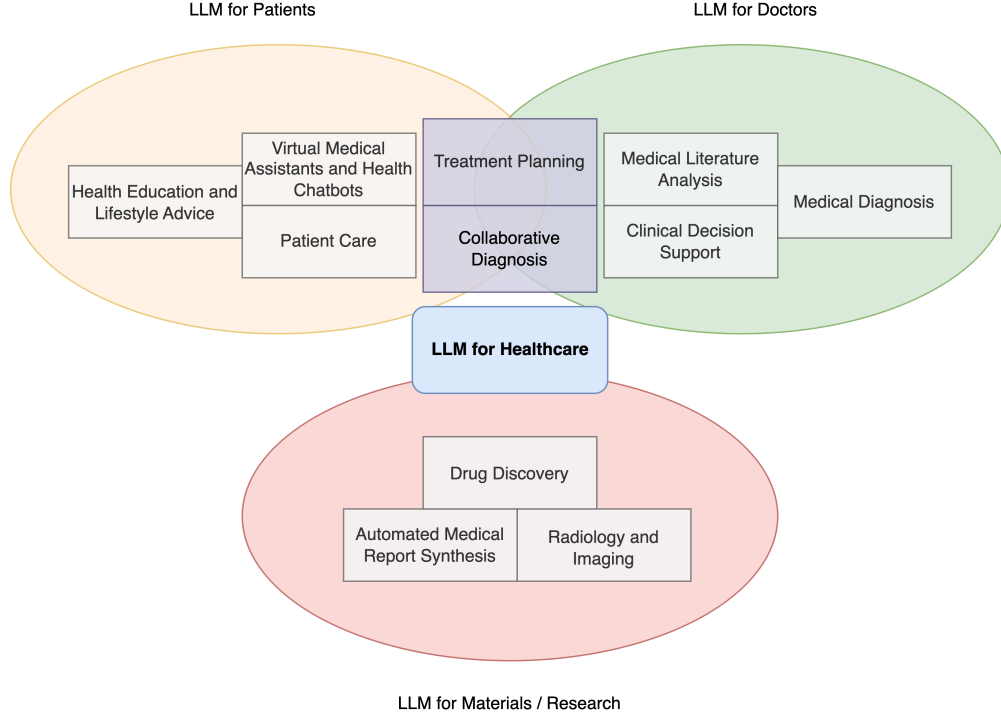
LLM for Patients

LLM for Doctors

Health Education and Lifestyle Advice

Virtual Medical Assistants and Health Chatbots

Patient Care

Treatment Planning

Collaborative Diagnosis

Medical Literature Analysis

Clinical Decision Support

Medical Diagnosis

LLM for Healthcare

Drug Discovery

Automated Medical Report Synthesis

Radiology and Imaging

LLM for Materials / Research